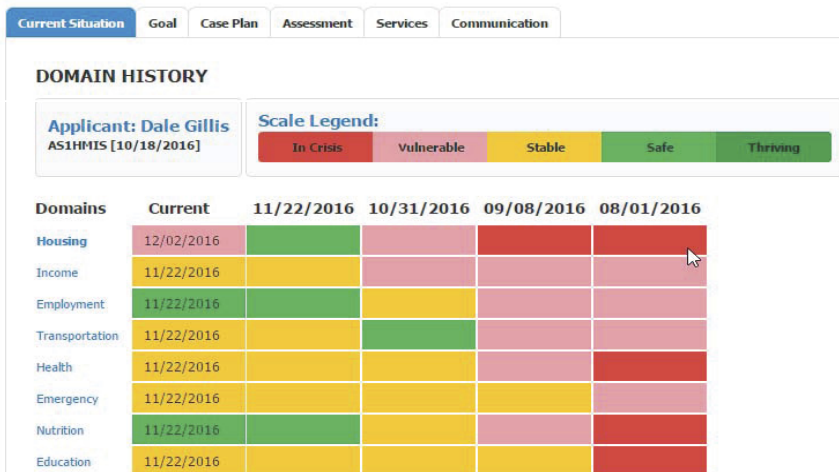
Current Situation | Goal | Case Plan | Assessment | Services | Communication

DOMAIN HISTORY

Applicant: Dale Gillis
AS1HMIS [10/18/2016]

Scale Legend:
In Crisis | Vulnerable | Stable | Safe | Thriving

| Domains | Current | 11/22/2016 | 10/31/2016 | 09/08/2016 | 08/01/2016 |
|---|---|---|---|---|---|
| Housing | 12/02/2016 | | | | |
| Income | 11/22/2016 | | | | |
| Employment | 11/22/2016 | | | | |
| Transportation | 11/22/2016 | | | | |
| Health | 11/22/2016 | | | | |
| Emergency | 11/22/2016 | | | | |
| Nutrition | 11/22/2016 | | | | |
| Education | 11/22/2016 | | | | |